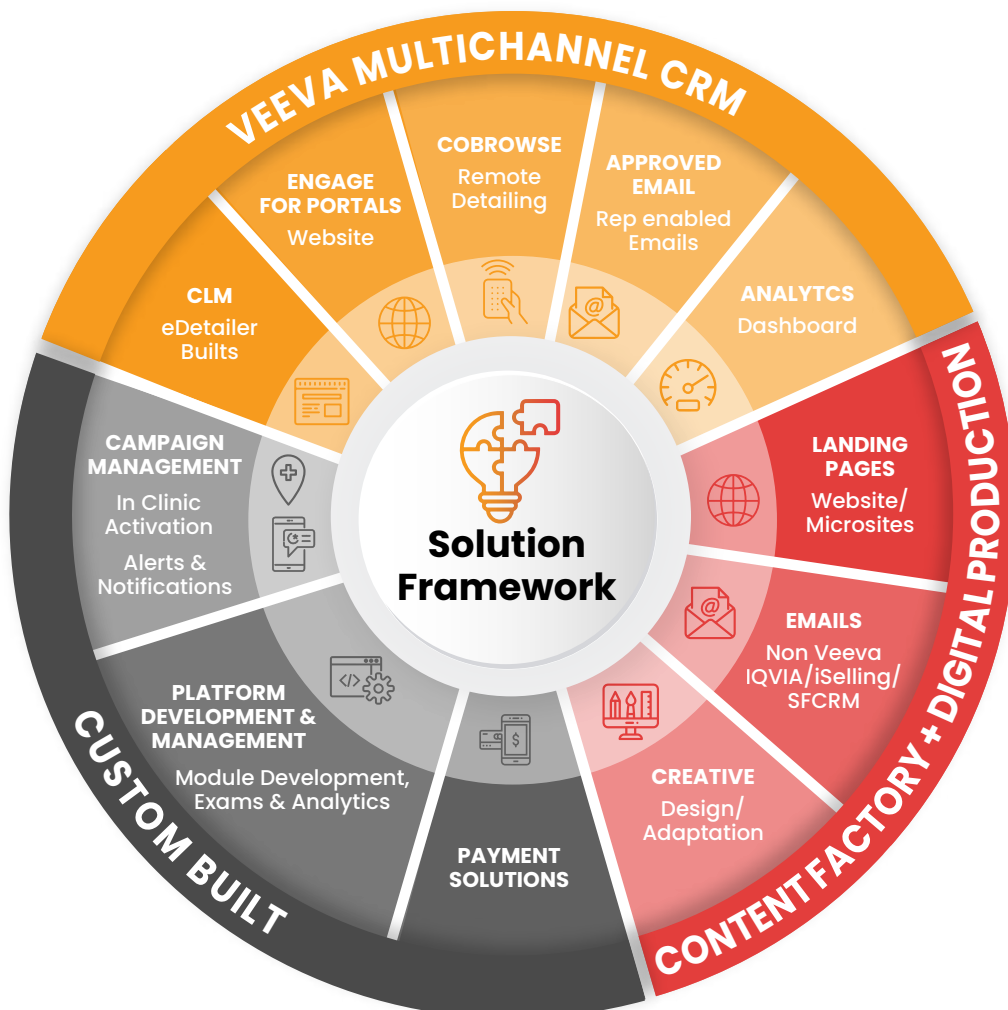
VEEVA MULTICHANNEL CRM

CLM
eDetailer Builts

ENGAGE FOR PORTALS
Website

COBROWSE
Remote Detailing

APPROVED EMAIL
Rep enabled Emails

ANALYTCS
Dashboard

CONTENT FACTORY + DIGITAL PRODUCTION

LANDING PAGES
Website/ Microsites

EMAILS
Non Veeva IQVIA/iSelling/ SFCRM

CREATIVE
Design/ Adaptation

CUSTOM BUILT

PAYMENT SOLUTIONS

PLATFORM DEVELOPMENT & MANAGEMENT
Module Development, Exams & Analytics

CAMPAIGN MANAGEMENT
In Clinic Activation
Alerts & Notifications

Solution Framework